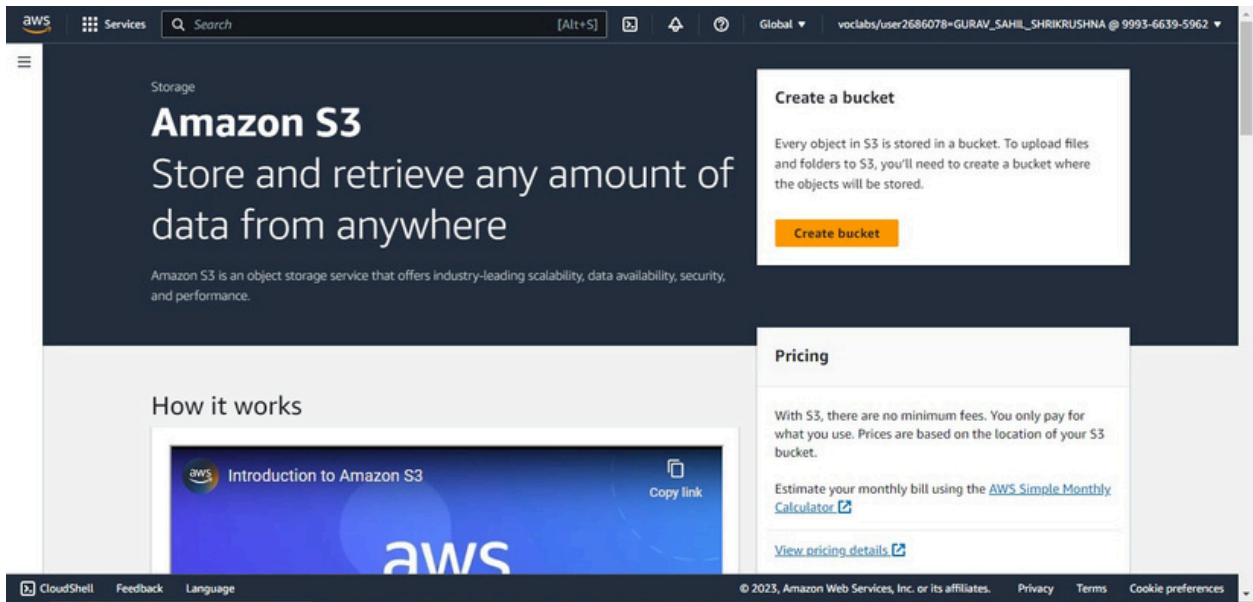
aws Services Search [Alt+S] Global ▾ voclabs/user2686078=GURAV_SAHIL_SHRIKRUSHNA @ 9993-6639-5962 ▾

Storage

Amazon S3

Store and retrieve any amount of data from anywhere

Amazon S3 is an object storage service that offers industry-leading scalability, data availability, security, and performance.

Create a bucket

Every object in S3 is stored in a bucket. To upload files and folders to S3, you'll need to create a bucket where the objects will be stored.

Create bucket

Pricing

With S3, there are no minimum fees. You only pay for what you use. Prices are based on the location of your S3 bucket.

Estimate your monthly bill using the AWS Simple Monthly Calculator

View pricing details

How it works

aws Introduction to Amazon S3

Copy link

aws

CloudShell Feedback Language © 2023, Amazon Web Services, Inc. or its affiliates. Privacy Terms Cookie preferences